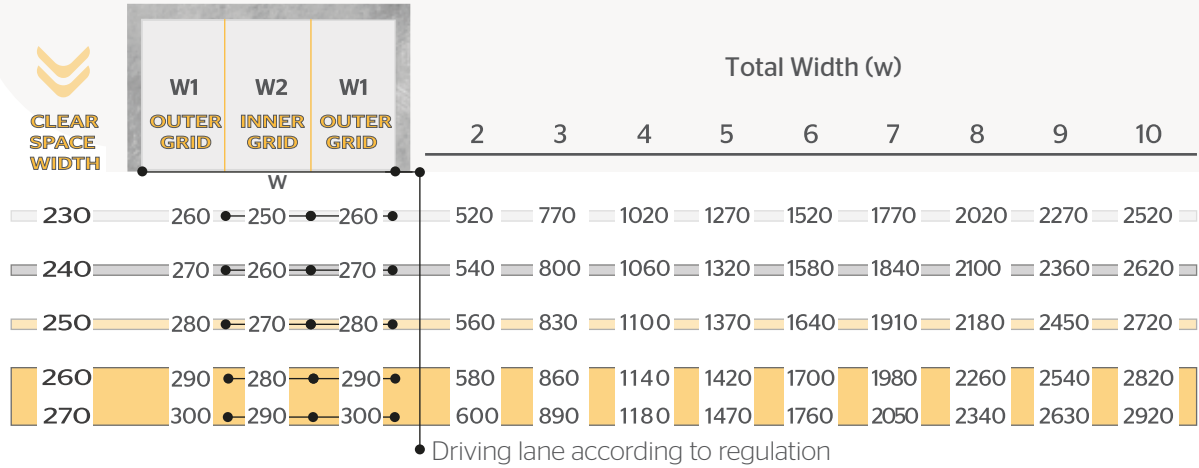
| CLEAR SPACE WIDTH | W1 OUTER GRID | W2 INNER GRID | W1 OUTER GRID | 2 | 3 | 4 | 5 | 6 | 7 | 8 | 9 | 10 |
|---|---|---|---|---|---|---|---|---|---|---|---|---|
| 230 | 260 | 250 | 260 | 520 | 770 | 1020 | 1270 | 1520 | 1770 | 2020 | 2270 | 2520 |
| 240 | 270 | 260 | 270 | 540 | 800 | 1060 | 1320 | 1580 | 1840 | 2100 | 2360 | 2620 |
| 250 | 280 | 270 | 280 | 560 | 830 | 1100 | 1370 | 1640 | 1910 | 2180 | 2450 | 2720 |
| 260 | 290 | 280 | 290 | 580 | 860 | 1140 | 1420 | 1700 | 1980 | 2260 | 2540 | 2820 |
| 270 | 300 | 290 | 300 | 600 | 890 | 1180 | 1470 | 1760 | 2050 | 2340 | 2630 | 2920 |

Total Width (w)

w

Driving lane according to regulation